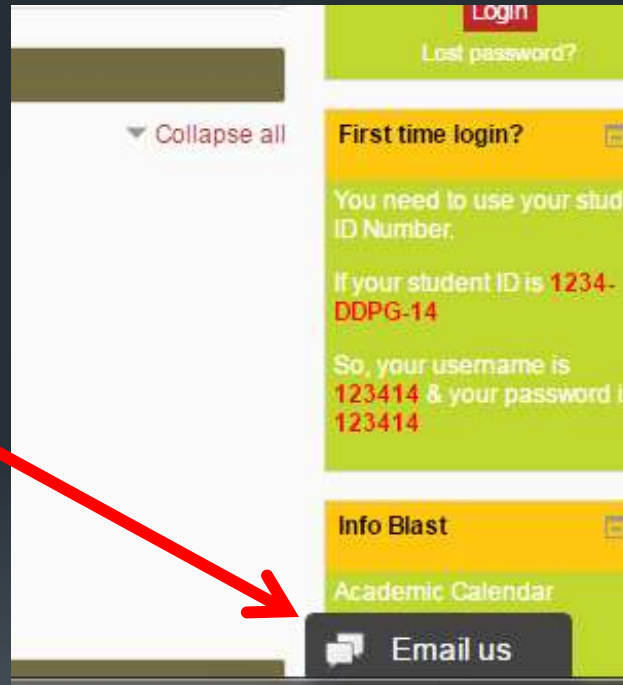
Login

Lost password?

Collapse all

First time login?

You need to use your stud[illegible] ID Number.

If your student ID is 1234-DDPG-14

So, your username is 123414 & your password i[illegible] 123414

Info Blast

Academic Calendar

Email us